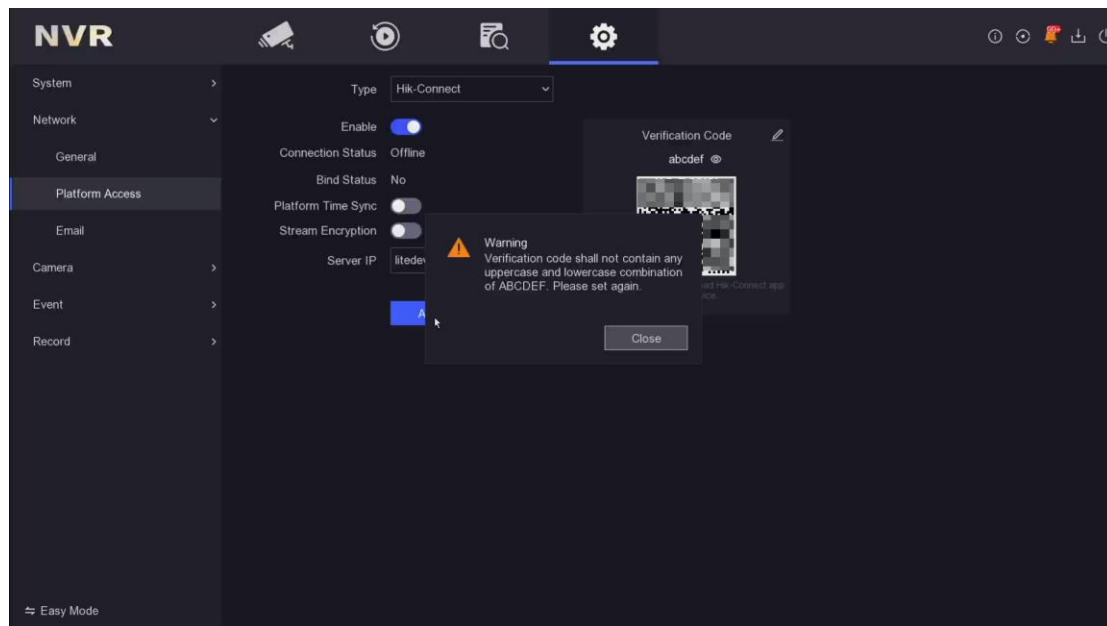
NVR

System

Network

General

Platform Access

Email

Camera

Event

Record

Type Hik-Connect

Enable

Connection Status Offline

Bind Status No

Platform Time Sync

Stream Encryption

Server IP litede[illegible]

A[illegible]

Verification Code

abcdef

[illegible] Hik-Connect app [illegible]

Warning
Verification code shall not contain any uppercase and lowercase combination of ABCDEF. Please set again.

Close

⇋ Easy Mode